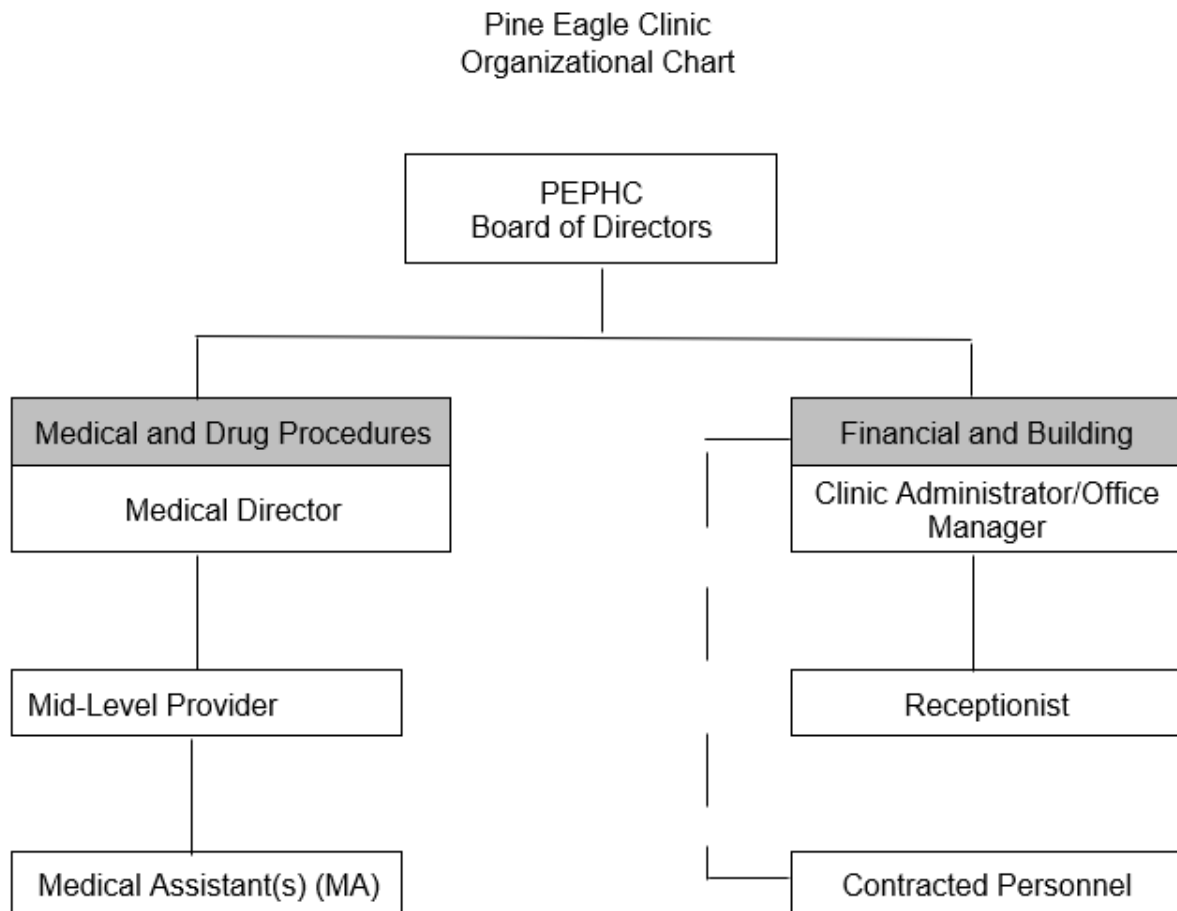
Pine Eagle Clinic
Organizational Chart

PEPHC
Board of Directors

Medical and Drug Procedures

Medical Director

Mid-Level Provider

Medical Assistant(s) (MA)

Financial and Building

Clinic Administrator/Office Manager

Receptionist

Contracted Personnel